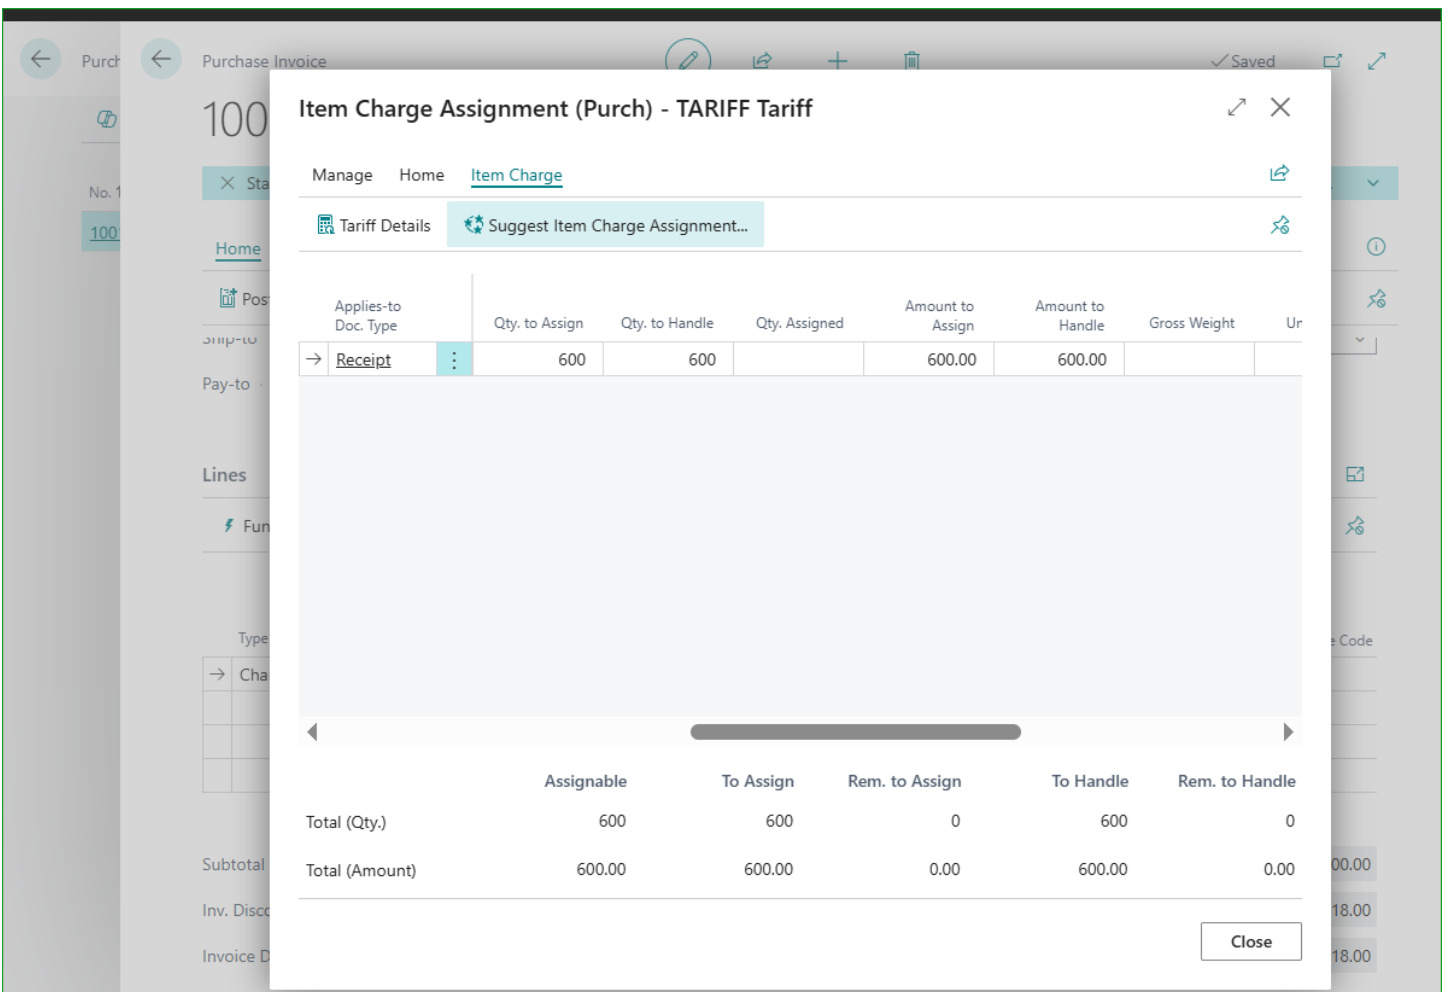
Purch

Purchase Invoice

✓Saved

100

No. 1

100

Sta

Home

Pos

Ship-to

Pay-to

Lines

Fun

Type

Cha

Subtotal

Inv. Disc

Invoice D

Code

00.00

18.00

18.00

Item Charge Assignment (Purch) - TARIFF Tariff

Manage Home Item Charge

Tariff Details Suggest Item Charge Assignment...

| Applies-to Doc. Type | Qty. to Assign | Qty. to Handle | Qty. Assigned | Amount to Assign | Amount to Handle | Gross Weight | Ur |
|---|---|---|---|---|---|---|---|
| Receipt | 600 | 600 | | 600.00 | 600.00 | | |

| | Assignable | To Assign | Rem. to Assign | To Handle | Rem. to Handle |
|---|---|---|---|---|---|
| Total (Qty.) | 600 | 600 | 0 | 600 | 0 |
| Total (Amount) | 600.00 | 600.00 | 0.00 | 600.00 | 0.00 |

Close